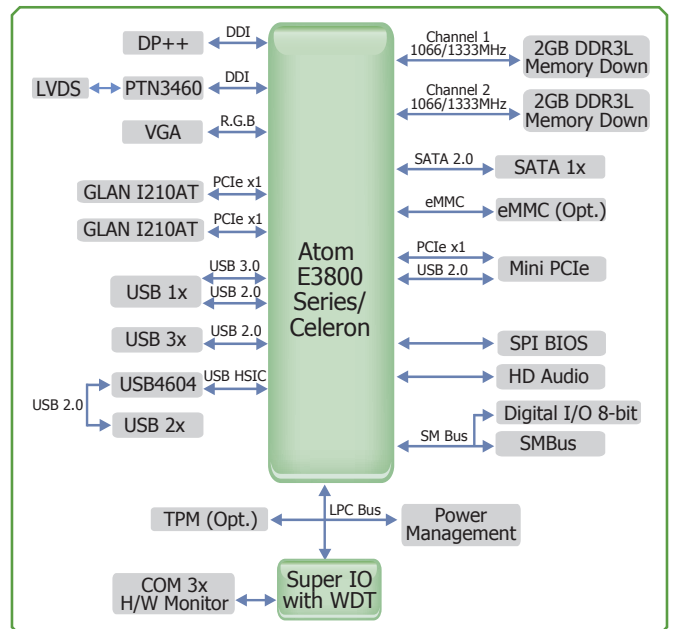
DP++
DDI
LVDS
PTN3460
DDI
VGA
R.G.B
GLAN I210AT
PCIe x1
GLAN I210AT
PCIe x1
USB 3.0
USB 1x
USB 2.0
USB 3x
USB 2.0
USB4604
USB HSIC
USB 2.0
USB 2x
Atom E3800 Series/ Celeron
Channel 1
1066/1333MHz
2GB DDR3L Memory Down
Channel 2
1066/1333MHz
2GB DDR3L Memory Down
SATA 2.0
SATA 1x
eMMC
eMMC (Opt.)
PCIe x1
USB 2.0
Mini PCIe
SPI BIOS
HD Audio
Digital I/O 8-bit
SM Bus
SMBus
TPM (Opt.)
LPC Bus
Power Management
COM 3x
H/W Monitor
Super IO with WDT